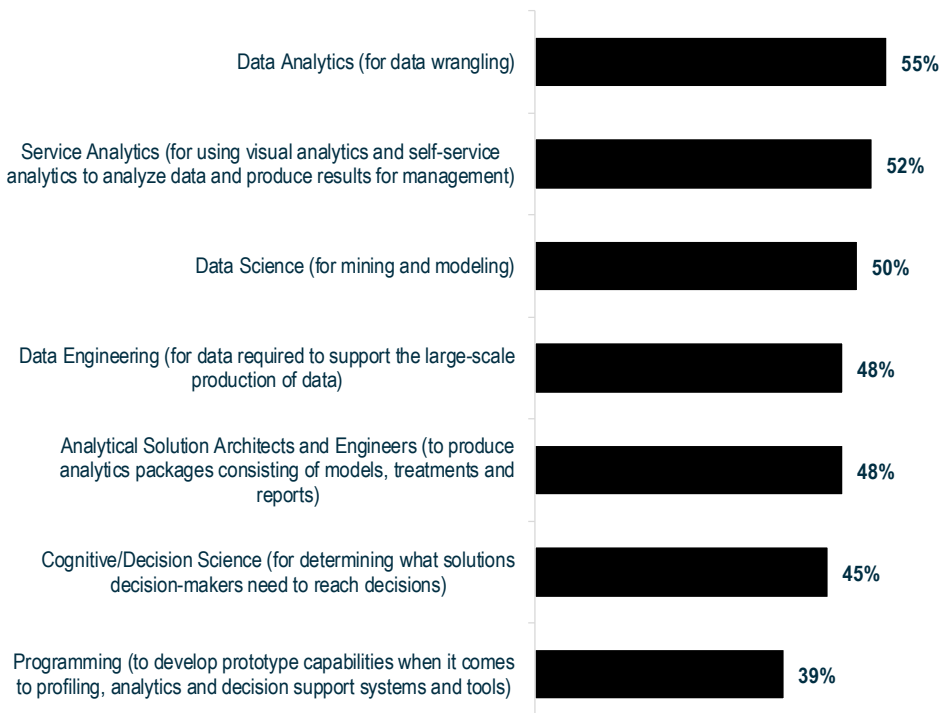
Data Analytics (for data wrangling)
55%

Service Analytics (for using visual analytics and self-service analytics to analyze data and produce results for management)
52%

Data Science (for mining and modeling)
50%

Data Engineering (for data required to support the large-scale production of data)
48%

Analytical Solution Architects and Engineers (to produce analytics packages consisting of models, treatments and reports)
48%

Cognitive/Decision Science (for determining what solutions decision-makers need to reach decisions)
45%

Programming (to develop prototype capabilities when it comes to profiling, analytics and decision support systems and tools)
39%